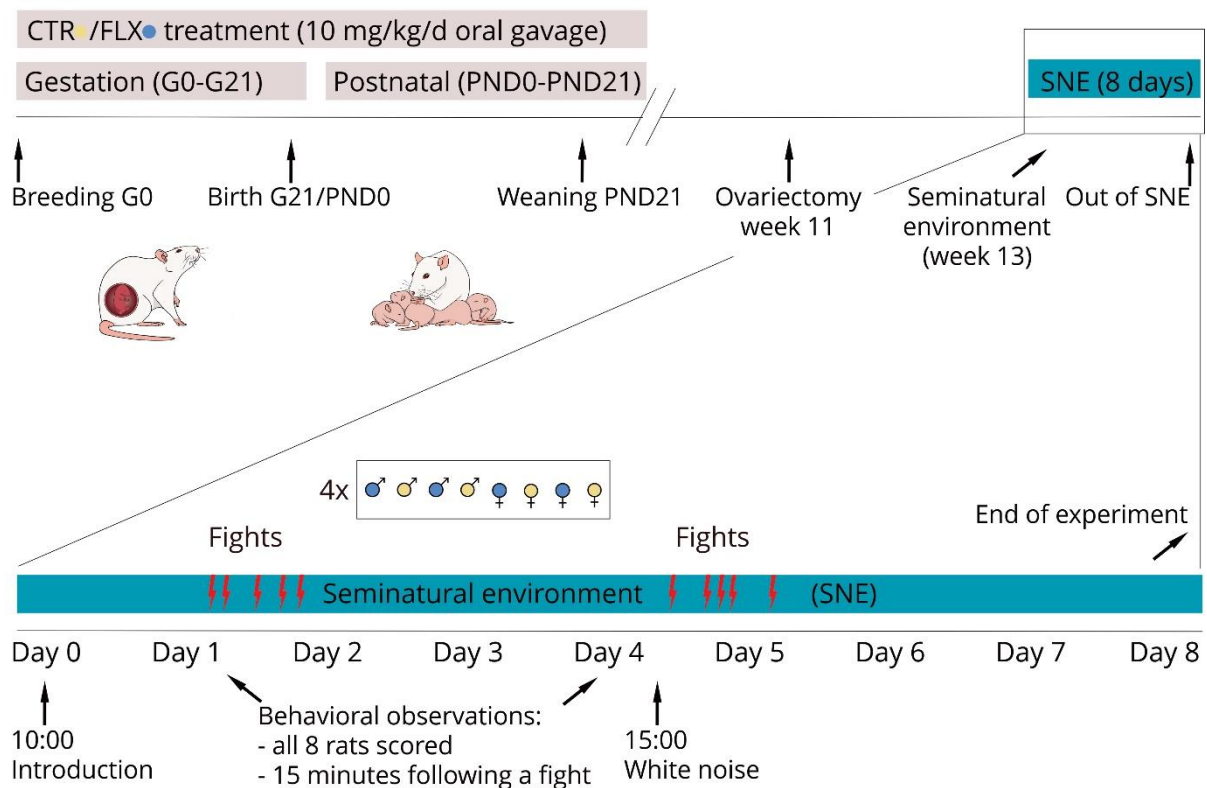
CTR /FLX treatment (10 mg/kg/d oral gavage)

Gestation (G0-G21)

Postnatal (PND0-PND21)

SNE (8 days)

Breeding G0

Birth G21/PND0

Weaning PND21

Ovariectomy week 11

Seminatural environment (week 13)

Out of SNE

4x ♂ ♂ ♂ ♂ ♀ ♀ ♀ ♀

Fights

Fights

End of experiment

Seminatural environment

(SNE)

Day 0

Day 1

Day 2

Day 3

Day 4

Day 5

Day 6

Day 7

Day 8

10:00 Introduction

Behavioral observations:
- all 8 rats scored
- 15 minutes following a fight

15:00 White noise